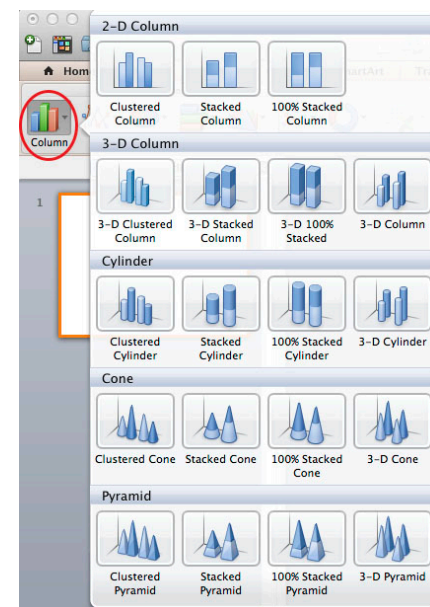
Hom
Column
1

2-D Column
Clustered Column
Stacked Column
100% Stacked Column

3-D Column
3-D Clustered Column
3-D Stacked Column
3-D 100% Stacked
3-D Column

Cylinder
Clustered Cylinder
Stacked Cylinder
100% Stacked Cylinder
3-D Cylinder

Cone
Clustered Cone
Stacked Cone
100% Stacked Cone
3-D Cone

Pyramid
Clustered Pyramid
Stacked Pyramid
100% Stacked Pyramid
3-D Pyramid